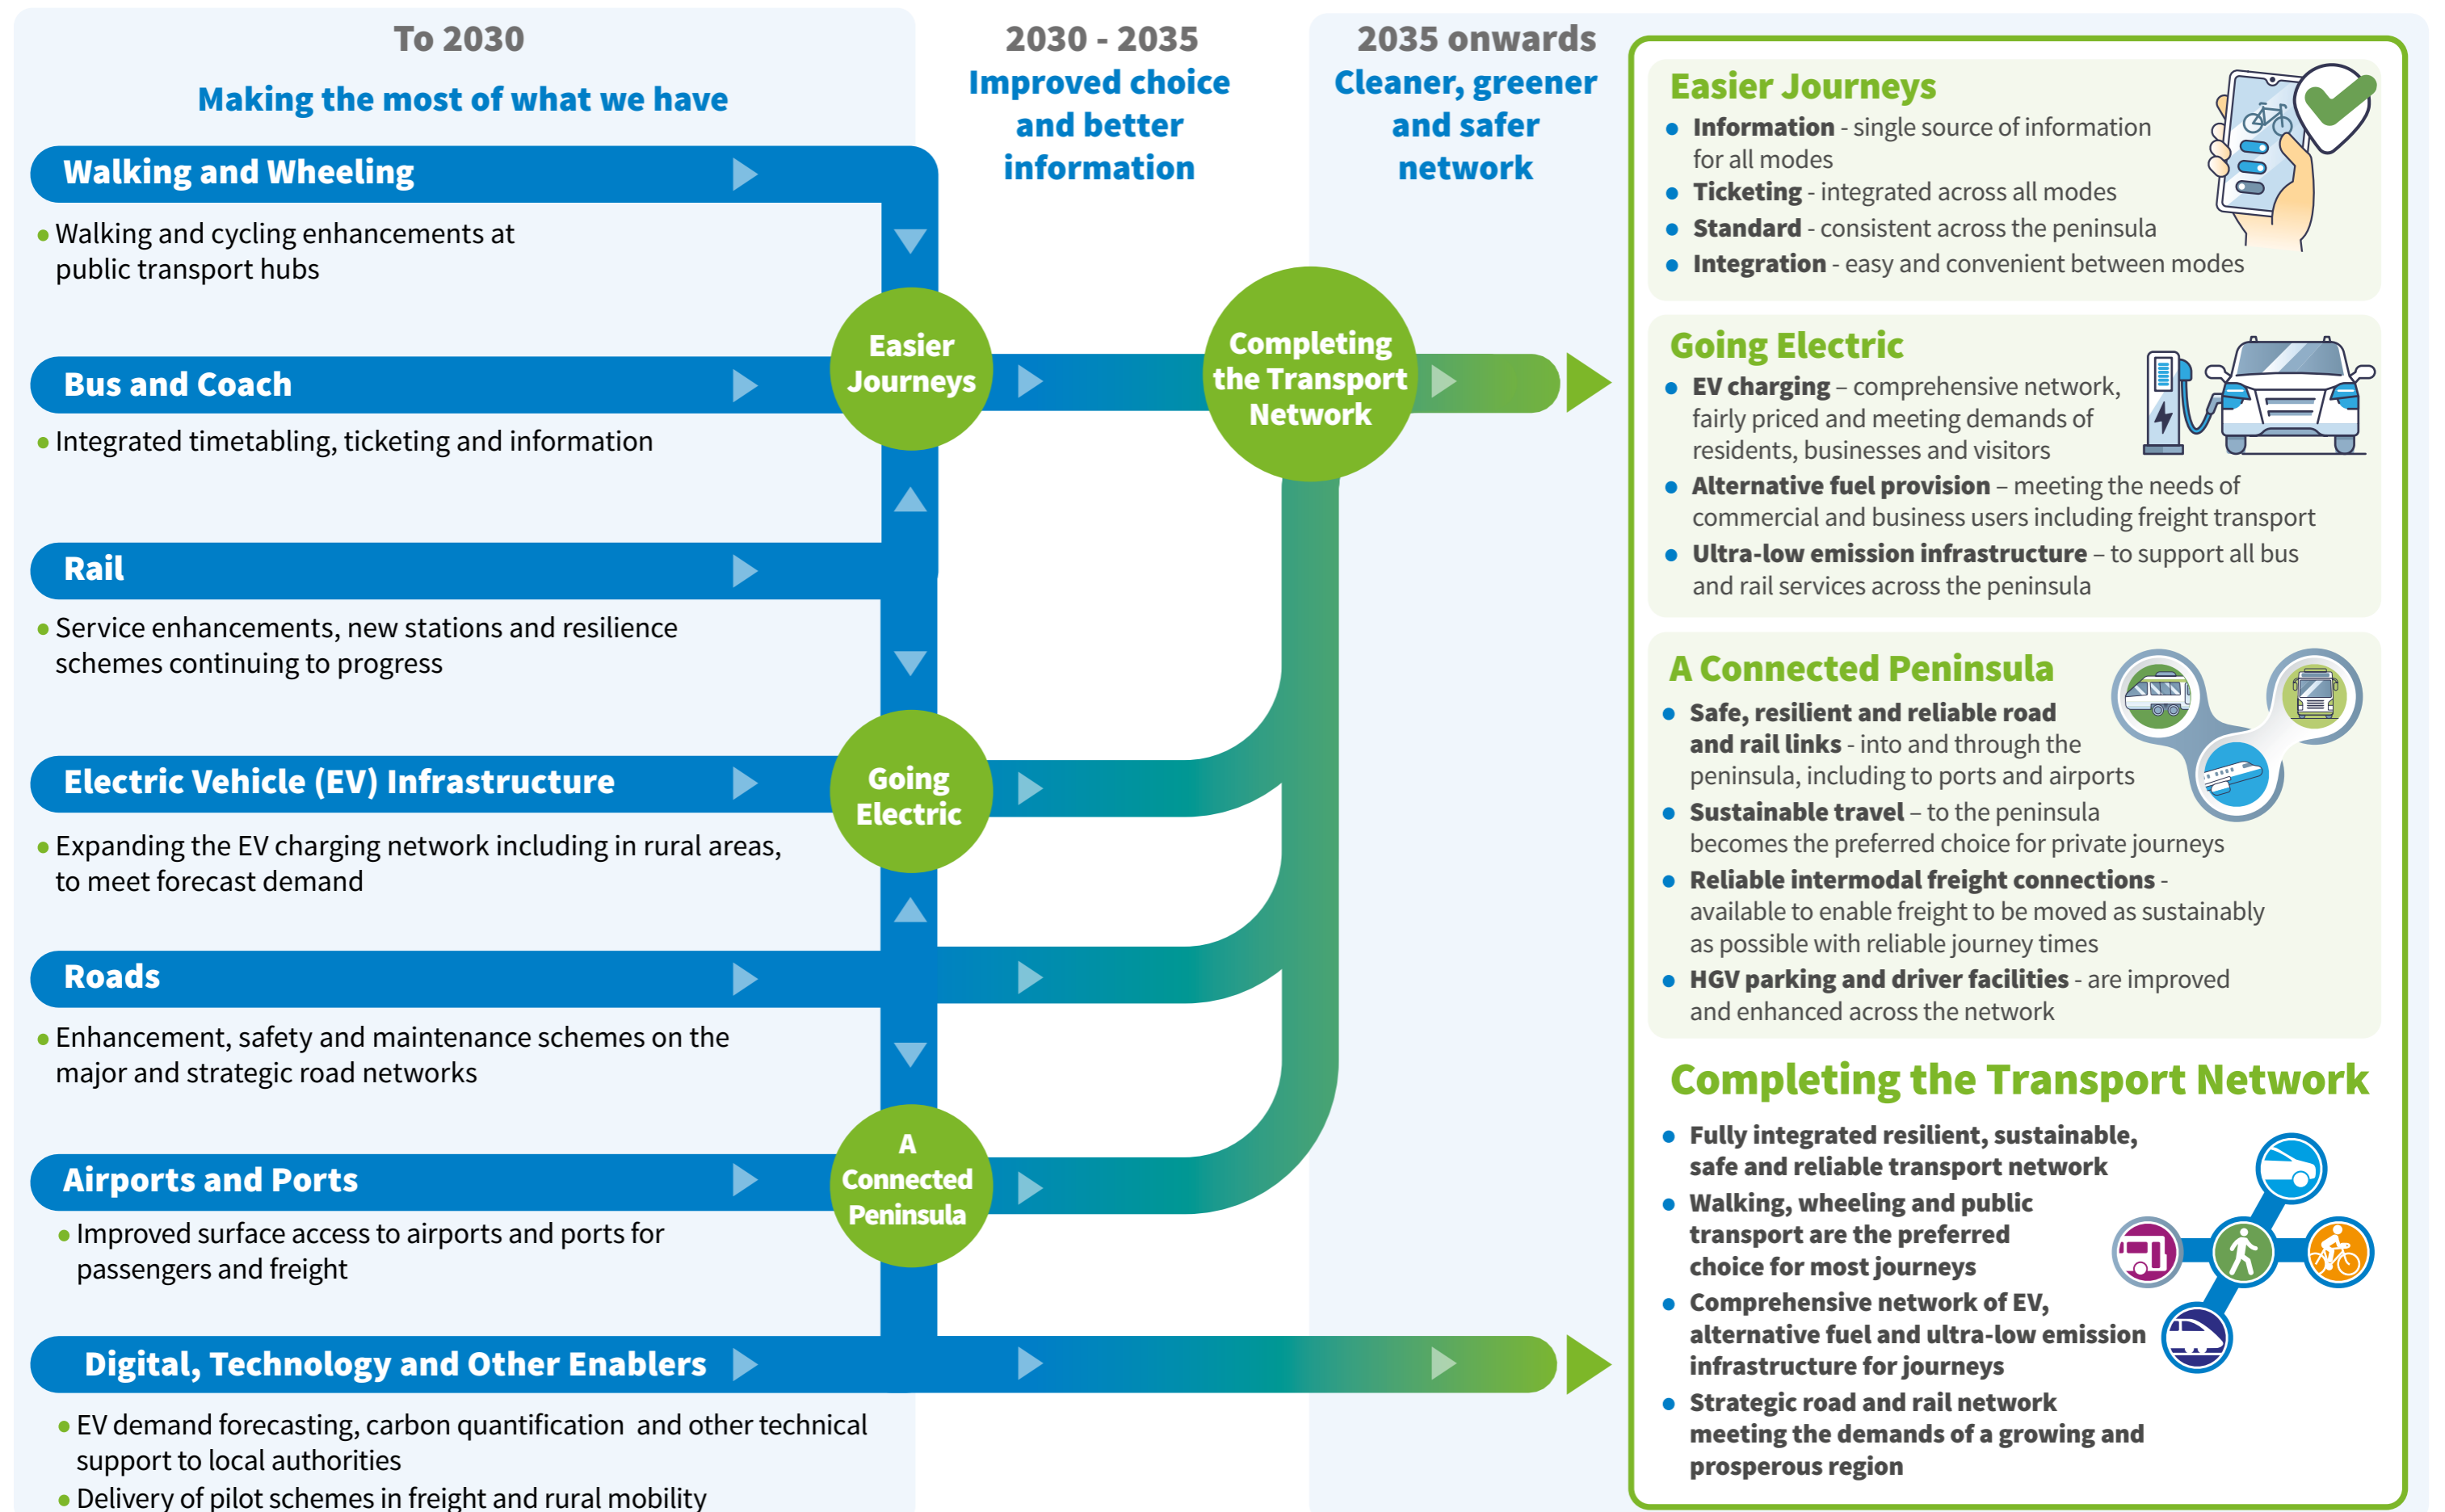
To 2030

Making the most of what we have

2030 - 2035
Improved choice and better information

2035 onwards
Cleaner, greener and safer network

Walking and Wheeling

• Walking and cycling enhancements at public transport hubs

Easier Journeys

Completing the Transport Network

Bus and Coach

• Integrated timetabling, ticketing and information

Rail

• Service enhancements, new stations and resilience schemes continuing to progress

Going Electric

Electric Vehicle (EV) Infrastructure

• Expanding the EV charging network including in rural areas, to meet forecast demand

Roads

• Enhancement, safety and maintenance schemes on the major and strategic road networks

A Connected Peninsula

Airports and Ports

• Improved surface access to airports and ports for passengers and freight

Digital, Technology and Other Enablers

• EV demand forecasting, carbon quantification and other technical support to local authorities
• Delivery of pilot schemes in freight and rural mobility

Easier Journeys
• Information - single source of information for all modes
• Ticketing - integrated across all modes
• Standard - consistent across the peninsula
• Integration - easy and convenient between modes

Going Electric
• EV charging – comprehensive network, fairly priced and meeting demands of residents, businesses and visitors
• Alternative fuel provision – meeting the needs of commercial and business users including freight transport
• Ultra-low emission infrastructure – to support all bus and rail services across the peninsula

A Connected Peninsula
• Safe, resilient and reliable road and rail links - into and through the peninsula, including to ports and airports
• Sustainable travel – to the peninsula becomes the preferred choice for private journeys
• Reliable intermodal freight connections - available to enable freight to be moved as sustainably as possible with reliable journey times
• HGV parking and driver facilities - are improved and enhanced across the network

Completing the Transport Network
• Fully integrated resilient, sustainable, safe and reliable transport network
• Walking, wheeling and public transport are the preferred choice for most journeys
• Comprehensive network of EV, alternative fuel and ultra-low emission infrastructure for journeys
• Strategic road and rail network meeting the demands of a growing and prosperous region